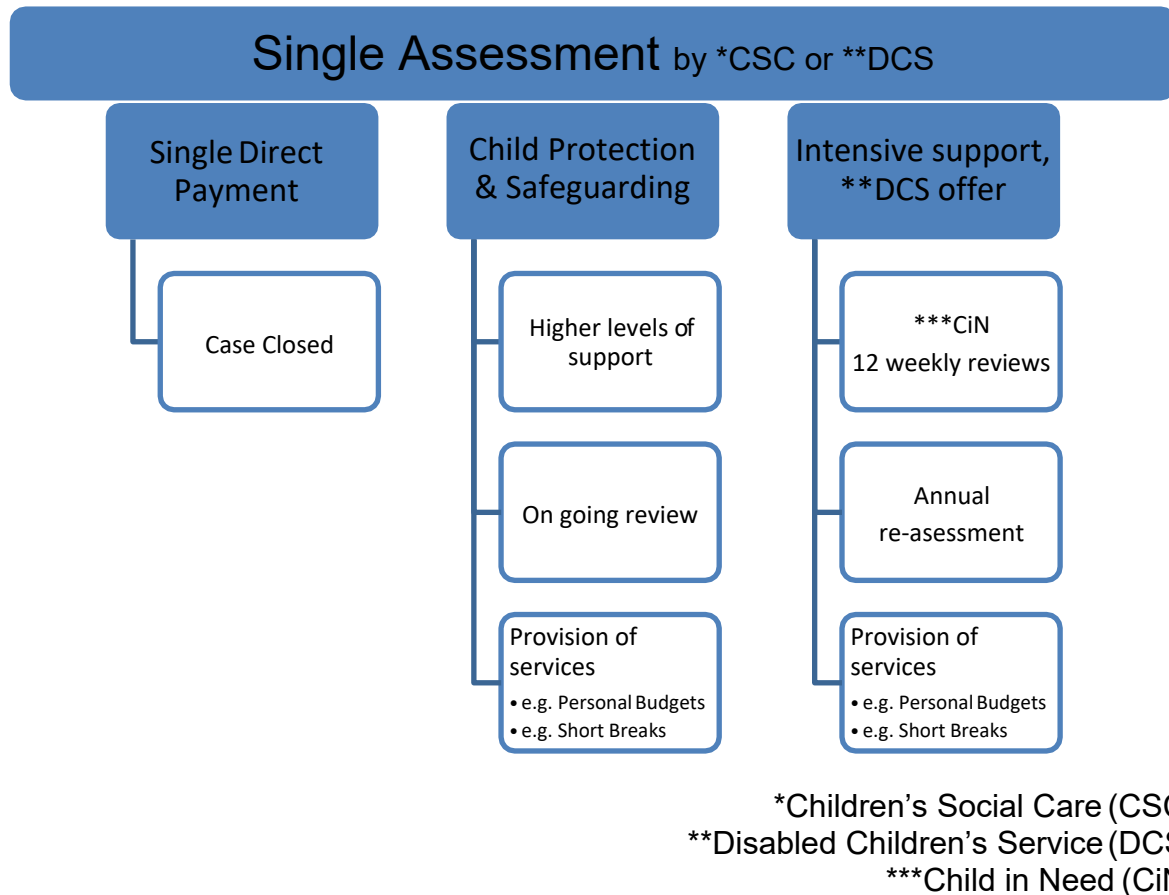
Single Assessment by *CSC or **DCS

Single Direct Payment

Case Closed

Child Protection & Safeguarding

Higher levels of support

On going review

Provision of services
• e.g. Personal Budgets
• e.g. Short Breaks

Intensive support, **DCS offer

***CiN
12 weekly reviews

Annual re-asessment

Provision of services
• e.g. Personal Budgets
• e.g. Short Breaks

*Children's Social Care (CS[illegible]
**Disabled Children's Service (DC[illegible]
***Child in Need (Ci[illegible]